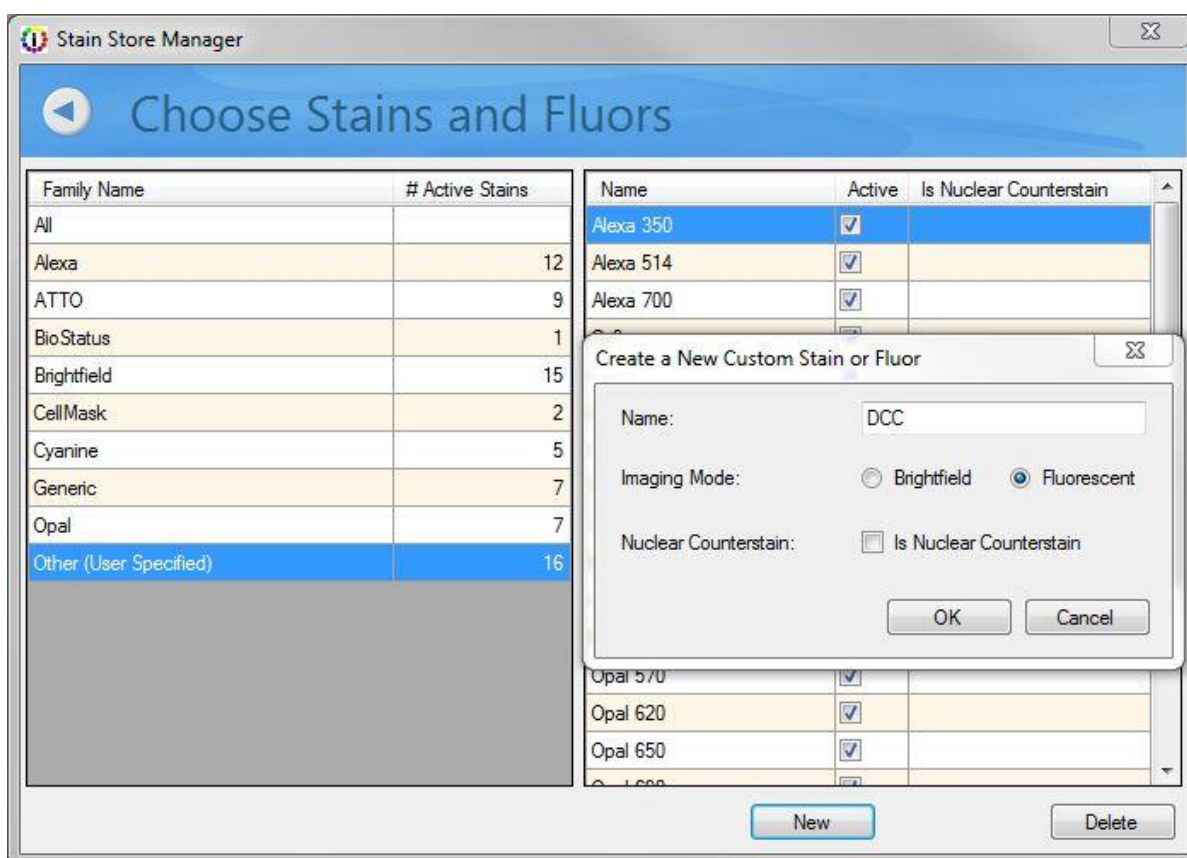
Stain Store Manager

Choose Stains and Fluors

| Family Name | # Active Stains |
|---|---|
| All | |
| Alexa | 12 |
| ATTO | 9 |
| BioStatus | 1 |
| Brightfield | 15 |
| CellMask | 2 |
| Cyanine | 5 |
| Generic | 7 |
| Opal | 7 |
| Other (User Specified) | 16 |

| Name | Active | Is Nuclear Counterstain |
|---|---|---|
| Alexa 350 | ☑ | |
| Alexa 514 | ☑ | |
| Alexa 700 | ☑ | |
| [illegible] | | |
| Opal 570 | ☑ | |
| Opal 620 | ☑ | |
| Opal 650 | ☑ | |
| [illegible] | | |

Create a New Custom Stain or Fluor

Name: DCC

Imaging Mode: Brightfield Fluorescent

Nuclear Counterstain: Is Nuclear Counterstain

OK Cancel

New

Delete